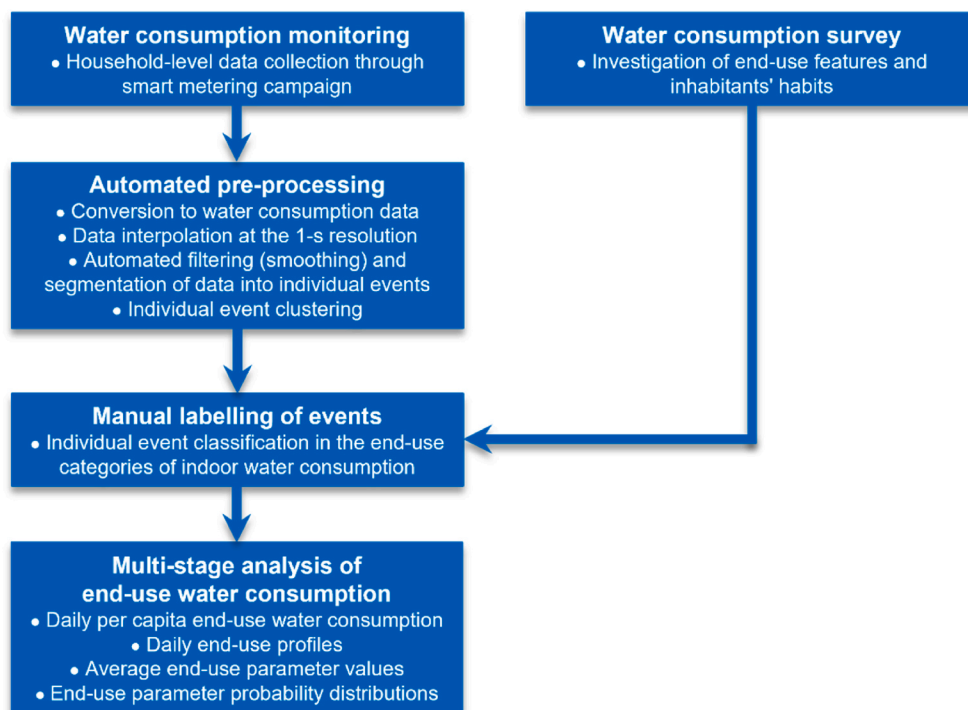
Water consumption monitoring
• Household-level data collection through smart metering campaign

Water consumption survey
• Investigation of end-use features and inhabitants' habits

Automated pre-processing
• Conversion to water consumption data
• Data interpolation at the 1-s resolution
• Automated filtering (smoothing) and segmentation of data into individual events
• Individual event clustering

Manual labelling of events
• Individual event classification in the end-use categories of indoor water consumption

Multi-stage analysis of end-use water consumption
• Daily per capita end-use water consumption
• Daily end-use profiles
• Average end-use parameter values
• End-use parameter probability distributions